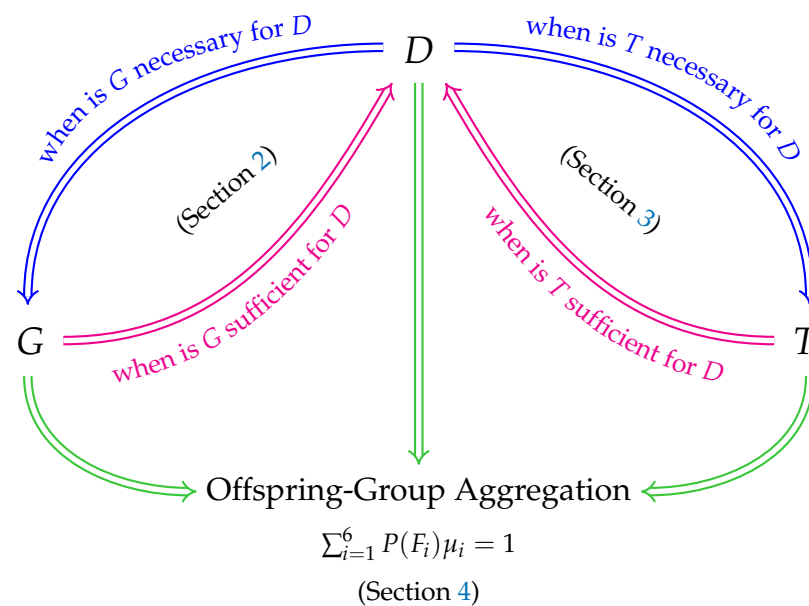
$D$

when is $G$ necessary for $D$

when is $T$ necessary for $D$

(Section 2)

(Section 3)

when is $G$ sufficient for $D$

when is $T$ sufficient for $D$

$G$

$T$

Offspring-Group Aggregation

$\sum_{i=1}^{6} P(F_i)\mu_i = 1$

(Section 4)